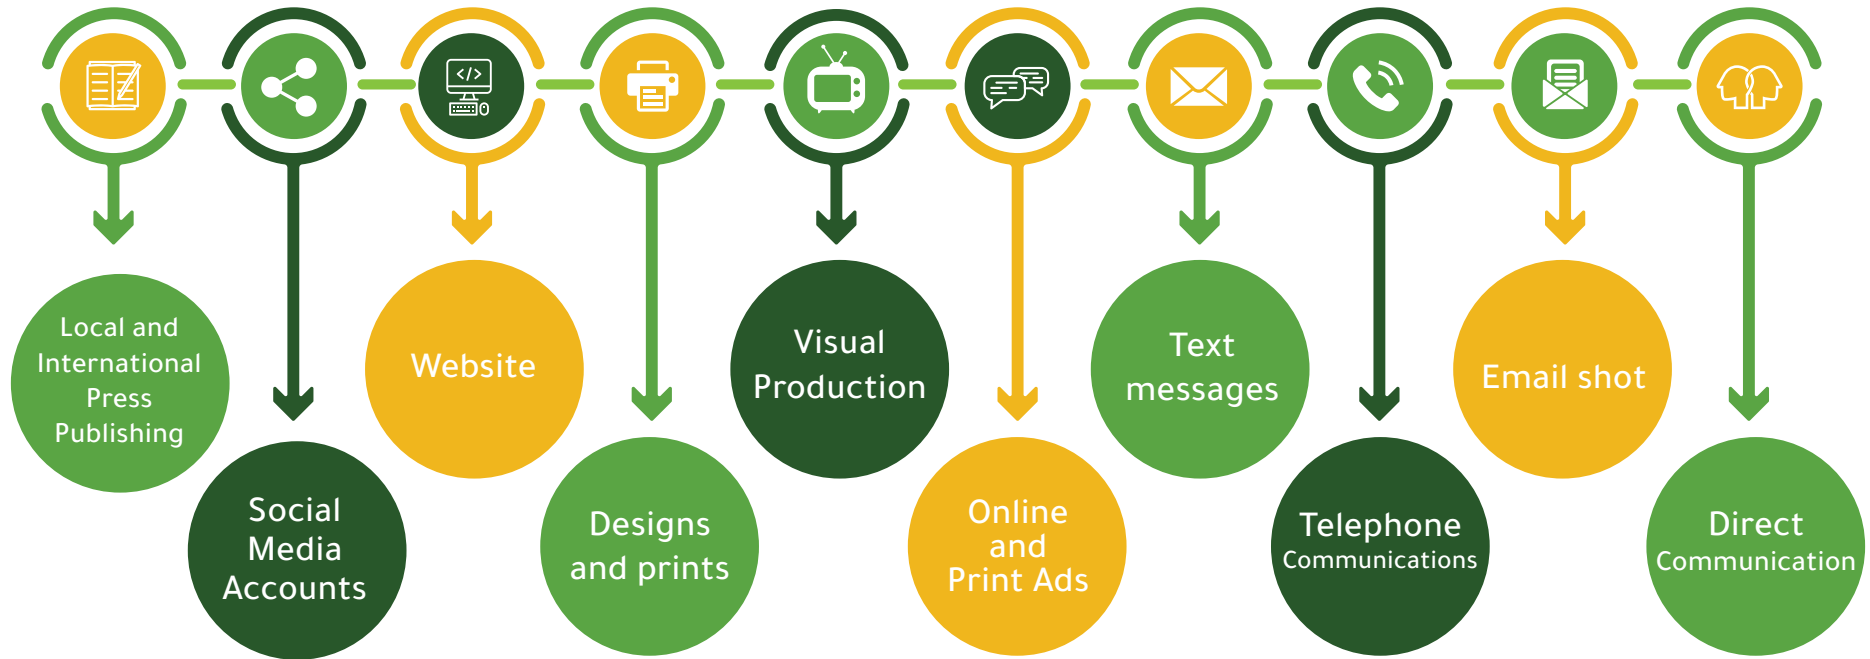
Local and International Press Publishing

Social Media Accounts

Website

Designs and prints

Visual Production

Online and Print Ads

Text messages

Telephone Communications

Email shot

Direct Communication